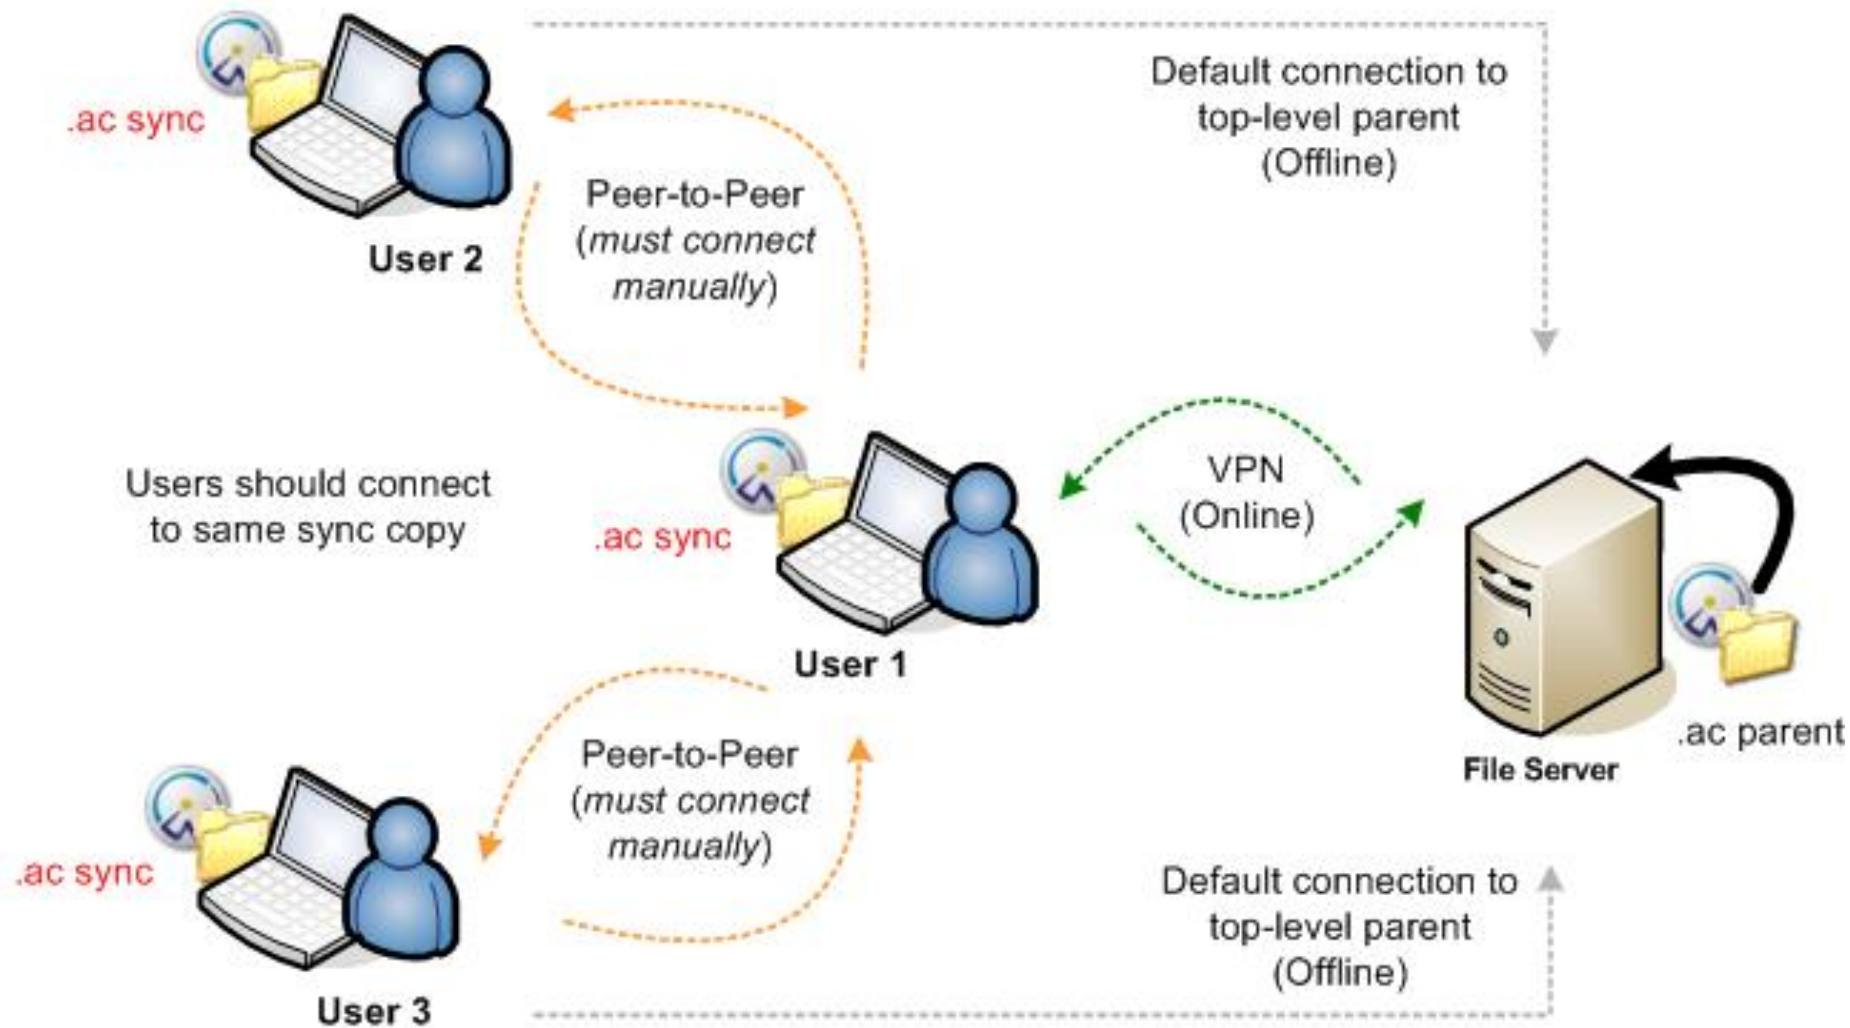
.ac sync

User 2

Peer-to-Peer (must connect manually)

Default connection to top-level parent (Offline)

Users should connect to same sync copy

.ac sync

User 1

VPN (Online)

File Server

.ac parent

Peer-to-Peer (must connect manually)

.ac sync

User 3

Default connection to top-level parent (Offline)